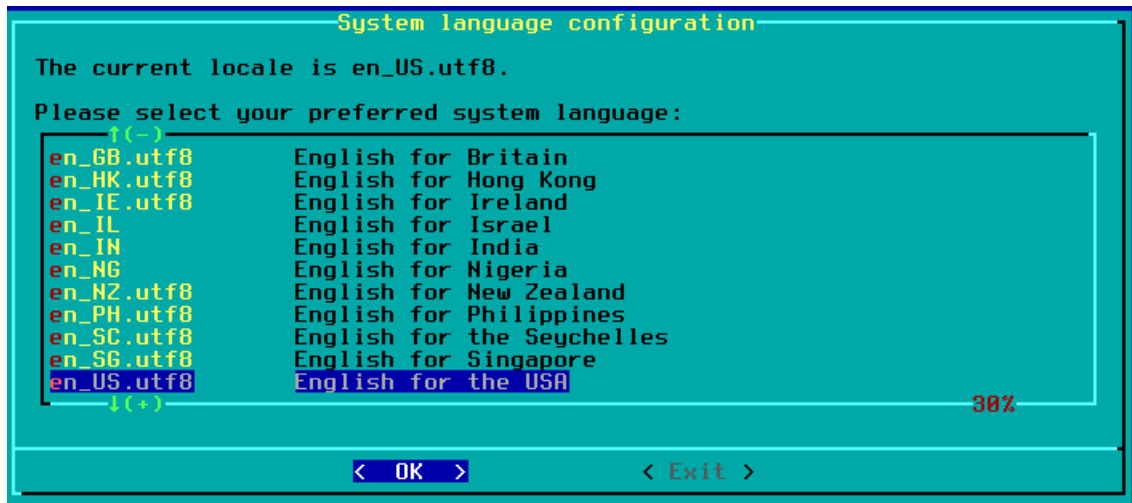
System language configuration

The current locale is en_US.utf8.

Please select your preferred system language:

↑(-)

| | |
|---|---|
| en_GB.utf8 | English for Britain |
| en_HK.utf8 | English for Hong Kong |
| en_IE.utf8 | English for Ireland |
| en_IL | English for Israel |
| en_IN | English for India |
| en_NG | English for Nigeria |
| en_NZ.utf8 | English for New Zealand |
| en_PH.utf8 | English for Philippines |
| en_SC.utf8 | English for the Seychelles |
| en_SG.utf8 | English for Singapore |
| en_US.utf8 | English for the USA |

↓(+)

30%

< OK > < Exit >